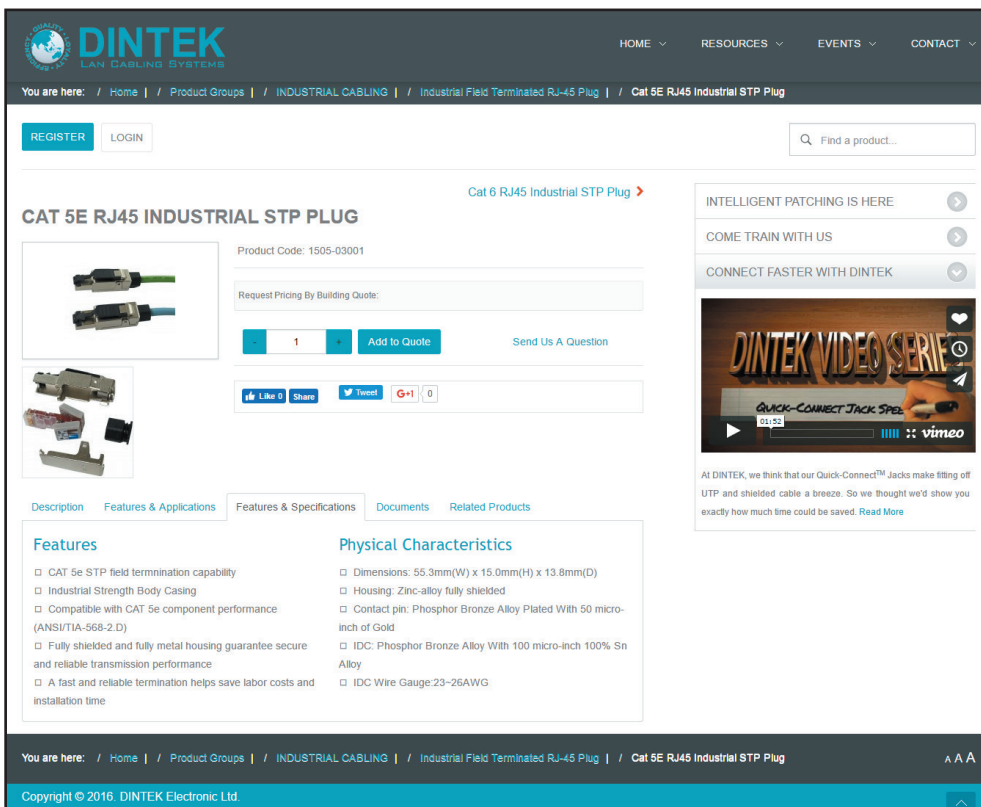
DINTEK
LAN CABLING SYSTEMS

HOME ∨ RESOURCES ∨ EVENTS ∨ CONTACT ∨

You are here: / Home | / Product Groups | / INDUSTRIAL CABLING | / Industrial Field Terminated RJ-45 Plug | / Cat 5E RJ45 Industrial STP Plug

REGISTER LOGIN

Find a product...

Cat 6 RJ45 Industrial STP Plug

CAT 5E RJ45 INDUSTRIAL STP PLUG

Product Code: 1505-03001

Request Pricing By Building Quote:

- 1 + Add to Quote Send Us A Question

Like 0 Share Tweet G+1 0

INTELLIGENT PATCHING IS HERE
COME TRAIN WITH US
CONNECT FASTER WITH DINTEK

DINTEK VIDEO SERIE
QUICK-CONNECT JACK SPE
01:52
vimeo

At DINTEK, we think that our Quick-Connect$^{TM}$ Jacks make fitting off UTP and shielded cable a breeze. So we thought we'd show you exactly how much time could be saved. Read More

Description Features & Applications Features & Specifications Documents Related Products

Features
□ CAT 5e STP field termnination capability
□ Industrial Strength Body Casing
□ Compatible with CAT 5e component performance (ANSI/TIA-568-2.D)
□ Fully shielded and fully metal housing guarantee secure and reliable transmission performance
□ A fast and reliable termination helps save labor costs and installation time

Physical Characteristics
□ Dimensions: 55.3mm(W) x 15.0mm(H) x 13.8mm(D)
□ Housing: Zinc-alloy fully shielded
□ Contact pin: Phosphor Bronze Alloy Plated With 50 micro-inch of Gold
□ IDC: Phosphor Bronze Alloy With 100 micro-inch 100% Sn Alloy
□ IDC Wire Gauge:23~26AWG

You are here: / Home | / Product Groups | / INDUSTRIAL CABLING | / Industrial Field Terminated RJ-45 Plug | / Cat 5E RJ45 Industrial STP Plug

A A A

Copyright © 2016. DINTEK Electronic Ltd.